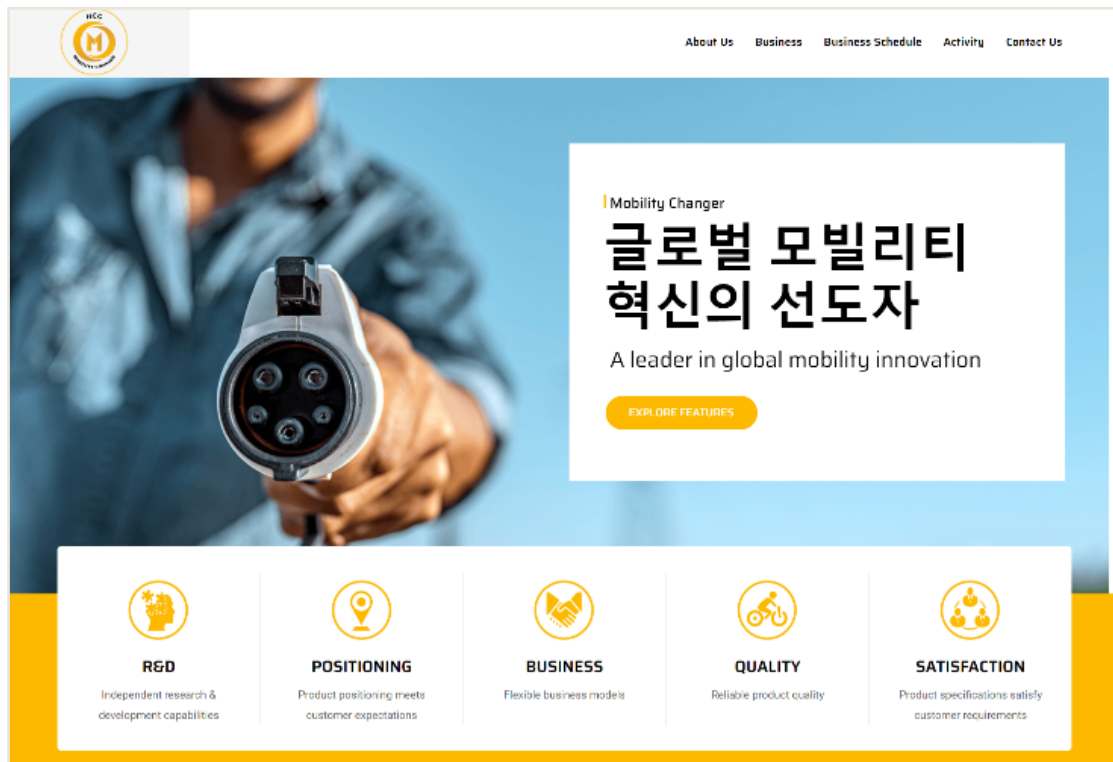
MCC
M
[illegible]

About Us Business Business Schedule Activity Contact Us

Mobility Changer

글로벌 모빌리티 혁신의 선도자

A leader in global mobility innovation

EXPLORE FEATURES

R&D
Independent research & development capabilities

POSITIONING
Product positioning meets customer expectations

BUSINESS
Flexible business models

QUALITY
Reliable product quality

SATISFACTION
Product specifications satisfy customer requirements